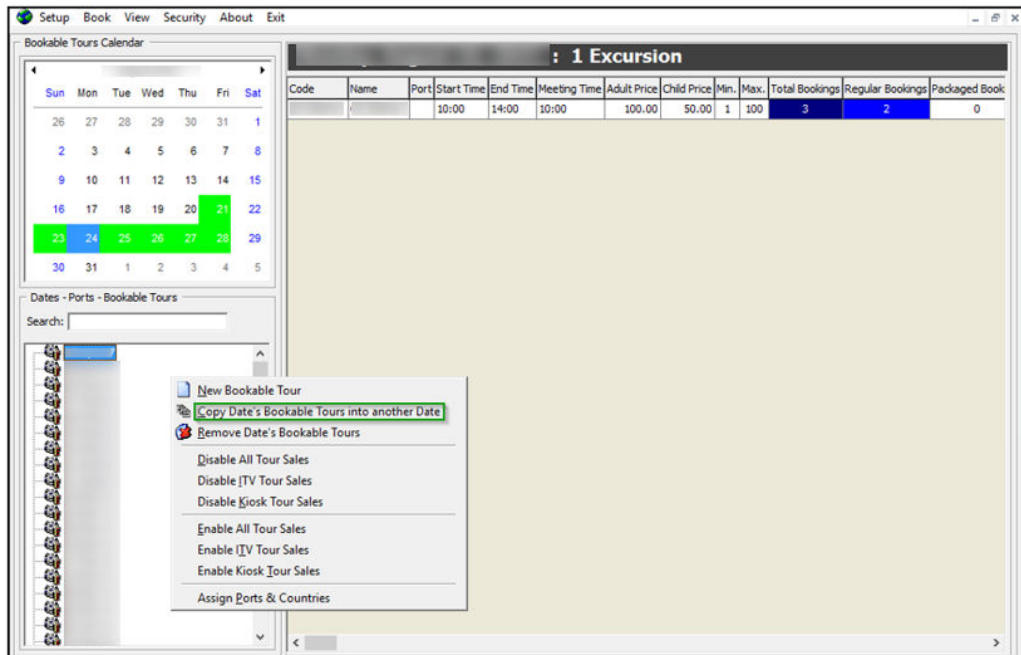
Setup Book View Security About Exit

Bookable Tours Calendar

| Sun | Mon | Tue | Wed | Thu | Fri | Sat |
|---|---|---|---|---|---|---|
| 26 | 27 | 28 | 29 | 30 | 31 | 1 |
| 2 | 3 | 4 | 5 | 6 | 7 | 8 |
| 9 | 10 | 11 | 12 | 13 | 14 | 15 |
| 16 | 17 | 18 | 19 | 20 | 21 | 22 |
| 23 | 24 | 25 | 26 | 27 | 28 | 29 |
| 30 | 31 | 1 | 2 | 3 | 4 | 5 |

Dates - Ports - Bookable Tours

Search:

New Bookable Tour
Copy Date's Bookable Tours into another Date
Remove Date's Bookable Tours
Disable All Tour Sales
Disable ITV Tour Sales
Disable Kiosk Tour Sales
Enable All Tour Sales
Enable ITV Tour Sales
Enable Kiosk Tour Sales
Assign Ports & Countries

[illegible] : 1 Excursion

| Code | Name | Port | Start Time | End Time | Meeting Time | Adult Price | Child Price | Min. | Max. | Total Bookings | Regular Bookings | Packaged Book |
|---|---|---|---|---|---|---|---|---|---|---|---|---|
| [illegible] | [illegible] | | 10:00 | 14:00 | 10:00 | 100.00 | 50.00 | 1 | 100 | 3 | 2 | 0 |